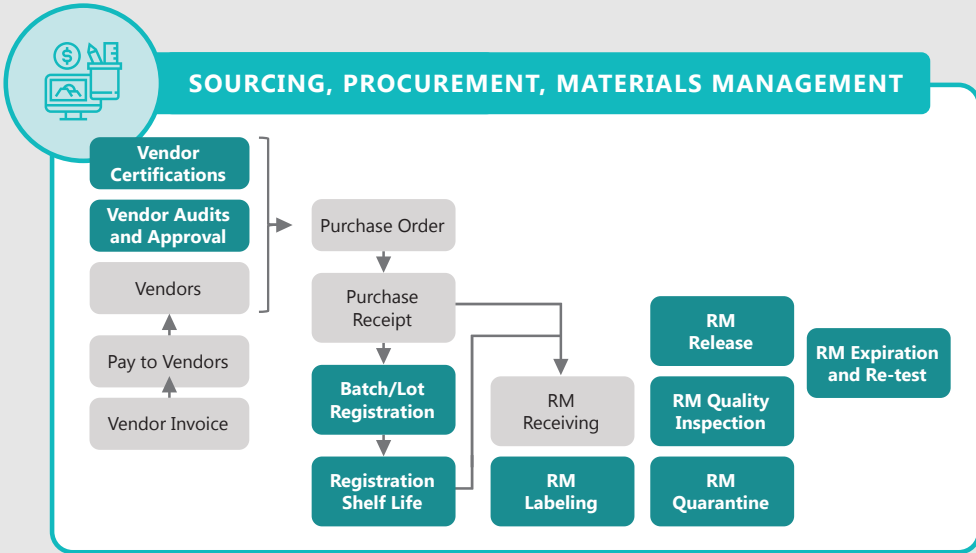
SOURCING, PROCUREMENT, MATERIALS MANAGEMENT

Vendor Certifications

Vendor Audits and Approval

Vendors

Pay to Vendors

Vendor Invoice

Purchase Order

Purchase Receipt

Batch/Lot Registration

Registration Shelf Life

RM Receiving

RM Labeling

RM Release

RM Quality Inspection

RM Quarantine

RM Expiration and Re-test